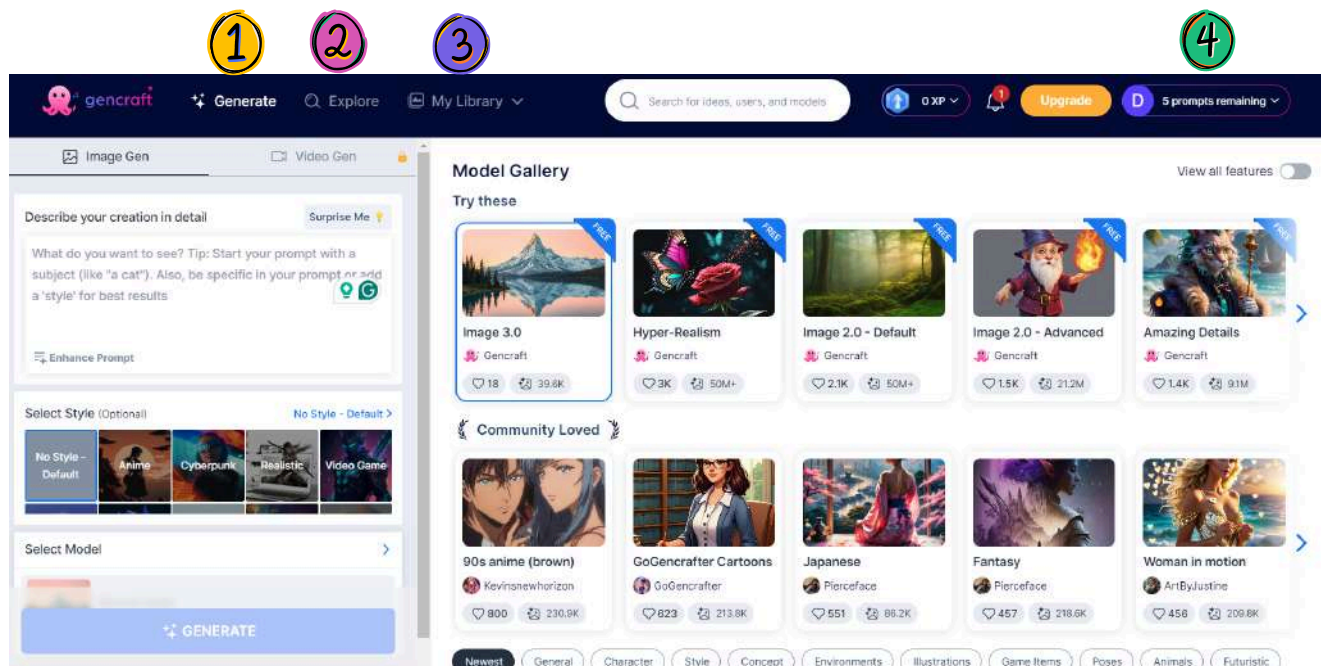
1 2 3 4

gencraft Generate Explore My Library

Search for ideas, users, and models

0 XP 1 Upgrade D 5 prompts remaining

Image Gen Video Gen

Describe your creation in detail Surprise Me

What do you want to see? Tip: Start your prompt with a subject (like "a cat"). Also, be specific in your prompt or add a 'style' for best results

Enhance Prompt

Select Style (Optional) No Style - Default >

No Style - Default Anime Cyberpunk Realistic Video Game

Select Model >

GENERATE

Model Gallery View all features

Try these

FREE FREE FREE FREE FREE

Image 3.0 Gencraft 18 39.6K

Hyper-Realism Gencraft 3K 50M+

Image 2.0 - Default Gencraft 2.1K 50M+

Image 2.0 - Advanced Gencraft 1.5K 21.2M

Amazing Details Gencraft 1.4K 9.1M

Community Loved

90s anime (brown) Kevinsnewhorizon 800 230.9K

GoGencrafter Cartoons GoGencrafter 623 213.8K

Japanese Pierceface 551 86.2K

Fantasy Pierceface 457 218.6K

Woman in motion ArtByJustine 456 209.8K

Newest General Character Style Concept Environments Illustrations Game Items Poses Animals Futuristic